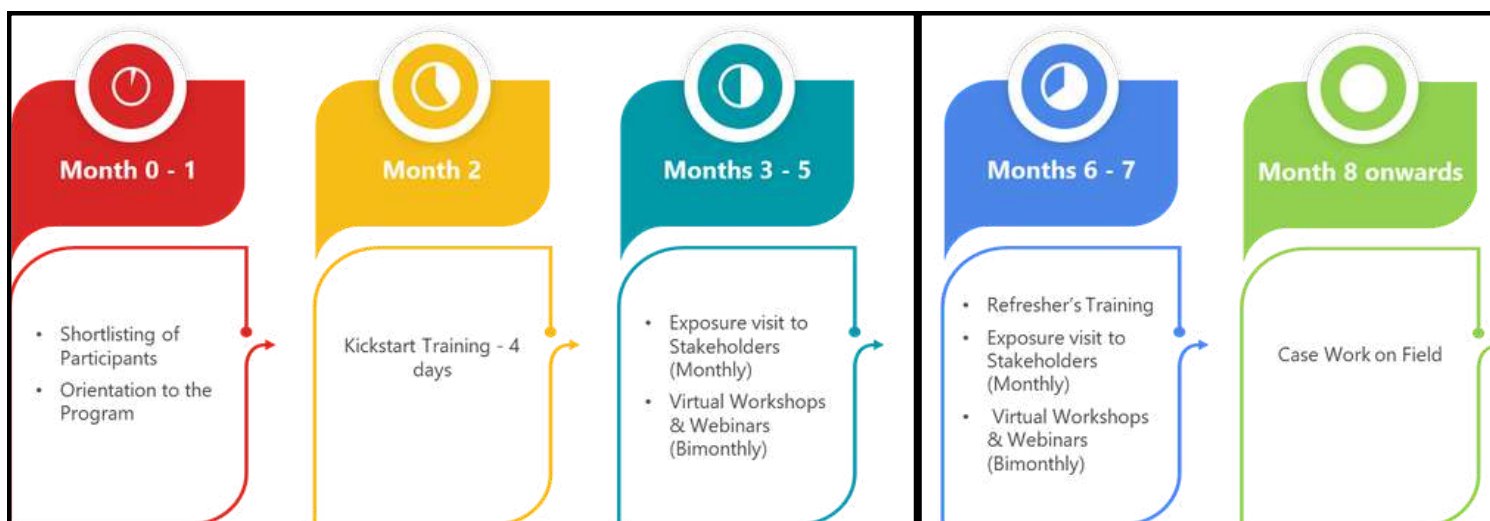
Month 0 - 1

- Shortlisting of Participants
- Orientation to the Program

Month 2

Kickstart Training - 4 days

Months 3 - 5

- Exposure visit to Stakeholders (Monthly)
- Virtual Workshops & Webinars (Bimonthly)

Months 6 - 7

- Refresher's Training
- Exposure visit to Stakeholders (Monthly)
- Virtual Workshops & Webinars (Bimonthly)

Month 8 onwards

Case Work on Field